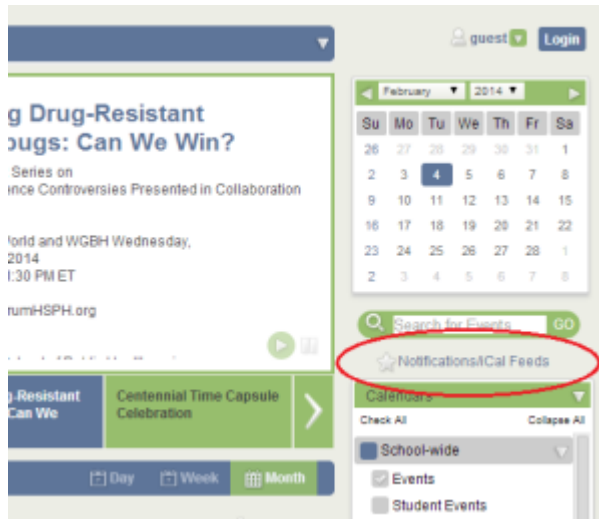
guest Login

g Drug-Resistant
bugs: Can We Win?

Series on
ence Controversies Presented in Collaboration

orld and WGBH Wednesday,
2014
:30 PM ET

rumHSPH.org

g-Resistant
Can We

Centennial Time Capsule Celebration

Day Week Month

February 2014

| Su | Mo | Tu | We | Th | Fr | Sa |
|---|---|---|---|---|---|---|
| 26 | 27 | 28 | 29 | 30 | 31 | 1 |
| 2 | 3 | 4 | 5 | 6 | 7 | 8 |
| 9 | 10 | 11 | 12 | 13 | 14 | 15 |
| 16 | 17 | 18 | 19 | 20 | 21 | 22 |
| 23 | 24 | 25 | 26 | 27 | 28 | 1 |
| 2 | 3 | 4 | 5 | 6 | 7 | 8 |

Search for Events GO

Notifications/iCal Feeds

Calendars

Check All Collapse All

School-wide

Events

Student Events